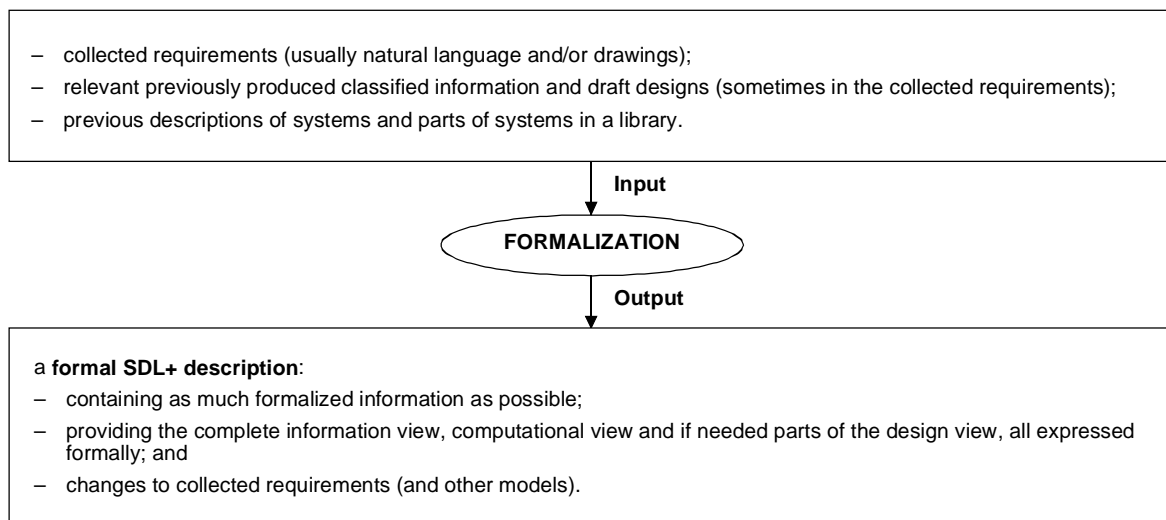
– collected requirements (usually natural language and/or drawings);

– relevant previously produced classified information and draft designs (sometimes in the collected requirements);

– previous descriptions of systems and parts of systems in a library.

Input

FORMALIZATION

Output

a **formal SDL+ description**:

– containing as much formalized information as possible;

– providing the complete information view, computational view and if needed parts of the design view, all expressed formally; and

– changes to collected requirements (and other models).